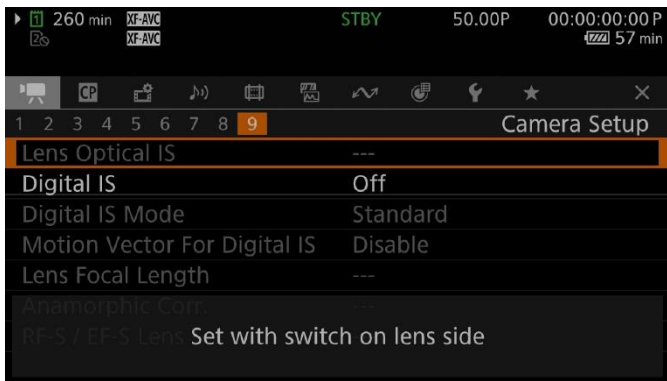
260 min XF-AVC
XF-AVC
STBY 50.00P 00:00:00:00 P
57 min

CP ✕

1 2 3 4 5 6 7 8 9 Camera Setup

| | |
|---|---|
| Lens Optical IS | --- |
| Digital IS | Off |
| Digital IS Mode | Standard |
| Motion Vector For Digital IS | Disable |
| Lens Focal Length | --- |
| Anamorphic Corr. | --- |
| RF-S / EF-S Lens | |

Set with switch on lens side